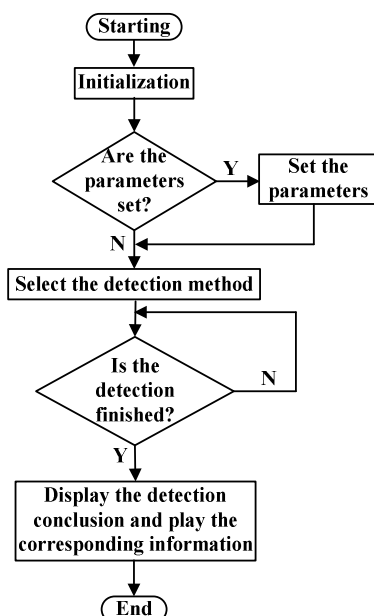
Starting

Initialization

Are the parameters set?

Y

Set the parameters

N

Select the detection method

Is the detection finished?

N

Y

Display the detection conclusion and play the corresponding information

End